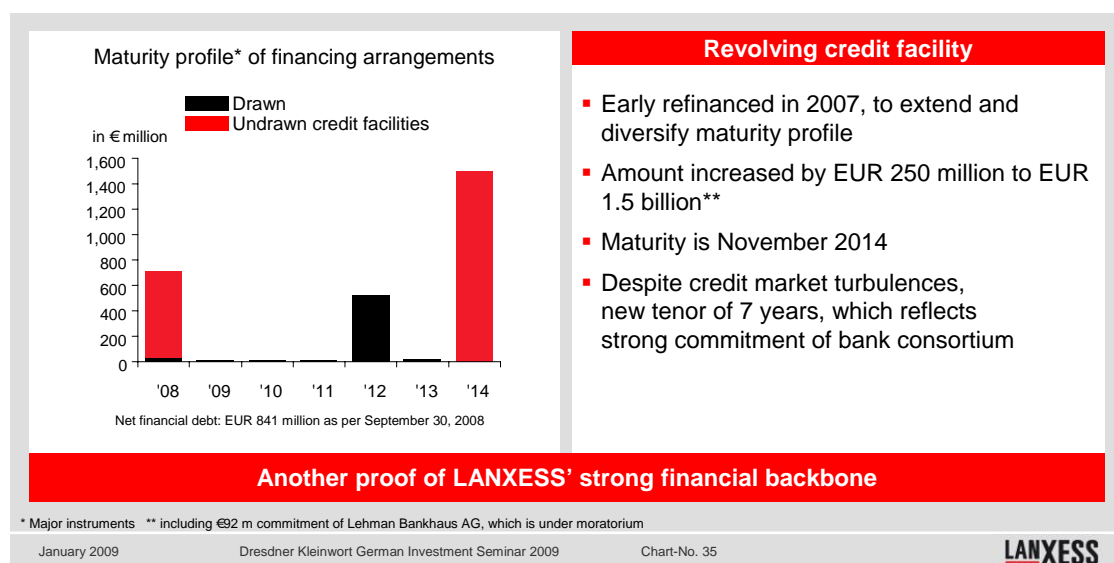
Maturity profile* of financing arrangements

Drawn
Undrawn credit facilities

in € million

1,600
1,400
1,200
1,000
800
600
400
200
0

'08 '09 '10 '11 '12 '13 '14

Net financial debt: EUR 841 million as per September 30, 2008

Revolving credit facility

- Early refinanced in 2007, to extend and diversify maturity profile
- Amount increased by EUR 250 million to EUR 1.5 billion**
- Maturity is November 2014
- Despite credit market turbulences, new tenor of 7 years, which reflects strong commitment of bank consortium

Another proof of LANXESS' strong financial backbone

* Major instruments ** including €92 m commitment of Lehman Bankhaus AG, which is under moratorium

January 2009 Dresdner Kleinwort German Investment Seminar 2009 Chart-No. 35

LANXESS